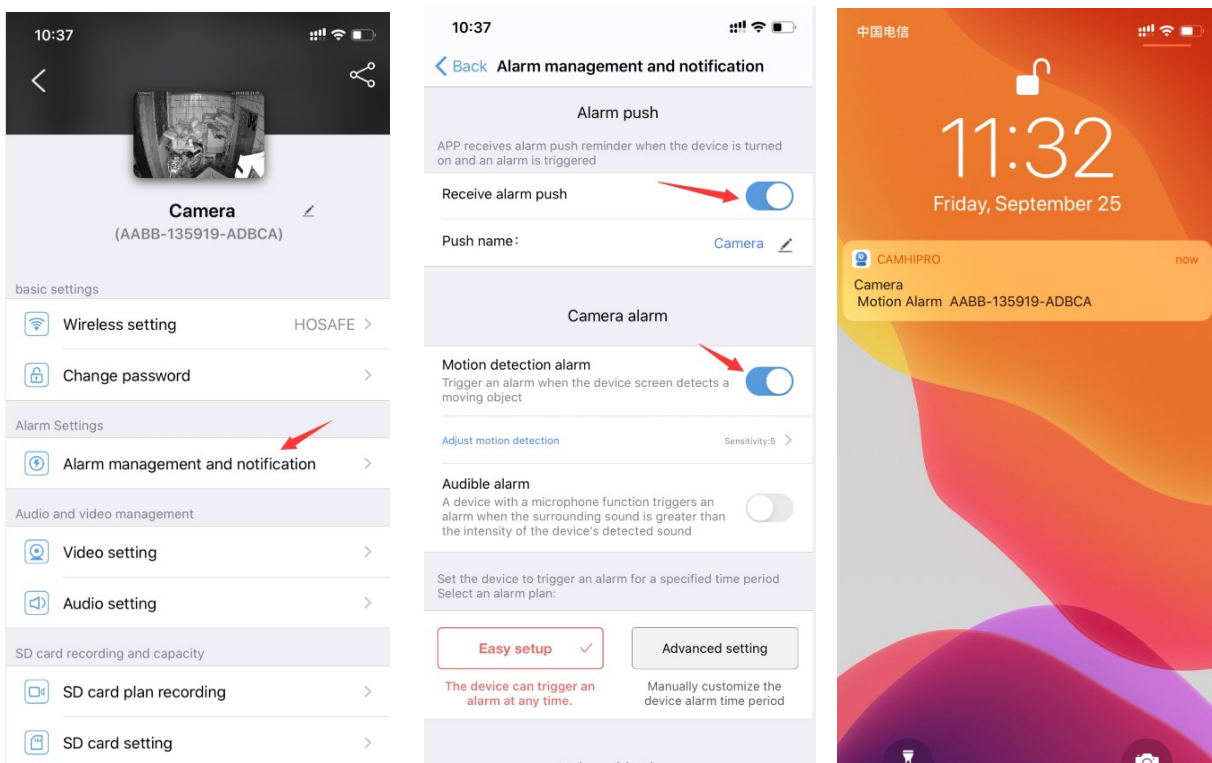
10:37

Camera

(AABB-135919-ADBCA)

basic settings

Wireless setting HOSAFE >

Change password >

Alarm Settings

Alarm management and notification >

Audio and video management

Video setting >

Audio setting >

SD card recording and capacity

SD card plan recording >

SD card setting >

10:37

< Back Alarm management and notification

Alarm push

APP receives alarm push reminder when the device is turned on and an alarm is triggered

Receive alarm push

Push name: Camera

Camera alarm

Motion detection alarm
Trigger an alarm when the device screen detects a moving object

Adjust motion detection Sensitivity:5 >

Audible alarm
A device with a microphone function triggers an alarm when the surrounding sound is greater than the intensity of the device's detected sound

Set the device to trigger an alarm for a specified time period
Select an alarm plan:

Easy setup ✓

Advanced setting

The device can trigger an alarm at any time.

Manually customize the device alarm time period

中国电信

11:32

Friday, September 25

CAMHIPRO now
Camera
Motion Alarm AABB-135919-ADBCA